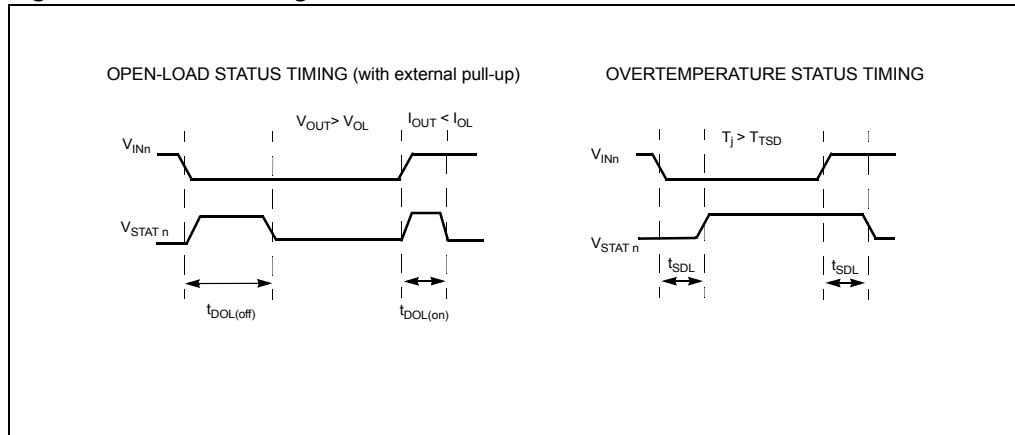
OPEN-LOAD STATUS TIMING (with external pull-up)

$V_{OUT} > V_{OL}$

$I_{OUT} < I_{OL}$

$V_{INn}$

$V_{STAT\ n}$

$t_{DOL(off)}$

$t_{DOL(on)}$

OVERTEMPERATURE STATUS TIMING

$T_j > T_{TSD}$

$V_{INn}$

$V_{STAT\ n}$

$t_{SDL}$

$t_{SDL}$